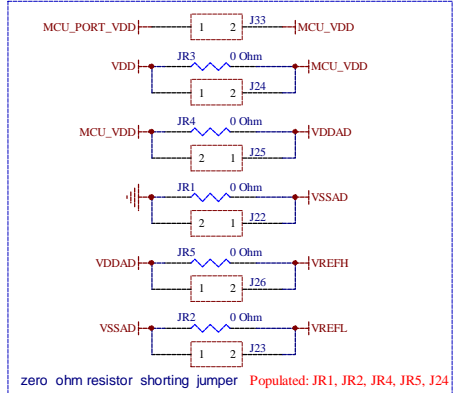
MCU_PORT_VDD
1 2
J33
MCU_VDD

VDD
JR3
0 Ohm
MCU_VDD
J24
1 2

MCU_VDD
JR4
0 Ohm
VDDAD
J25
2 1

JR1
0 Ohm
VSSAD
J22
2 1

VDDAD
JR5
0 Ohm
VREFH
J26
1 2

VSSAD
JR2
0 Ohm
VREFL
J23
1 2

zero ohm resistor shorting jumper Populated: JR1, JR2, JR4, JR5, J24